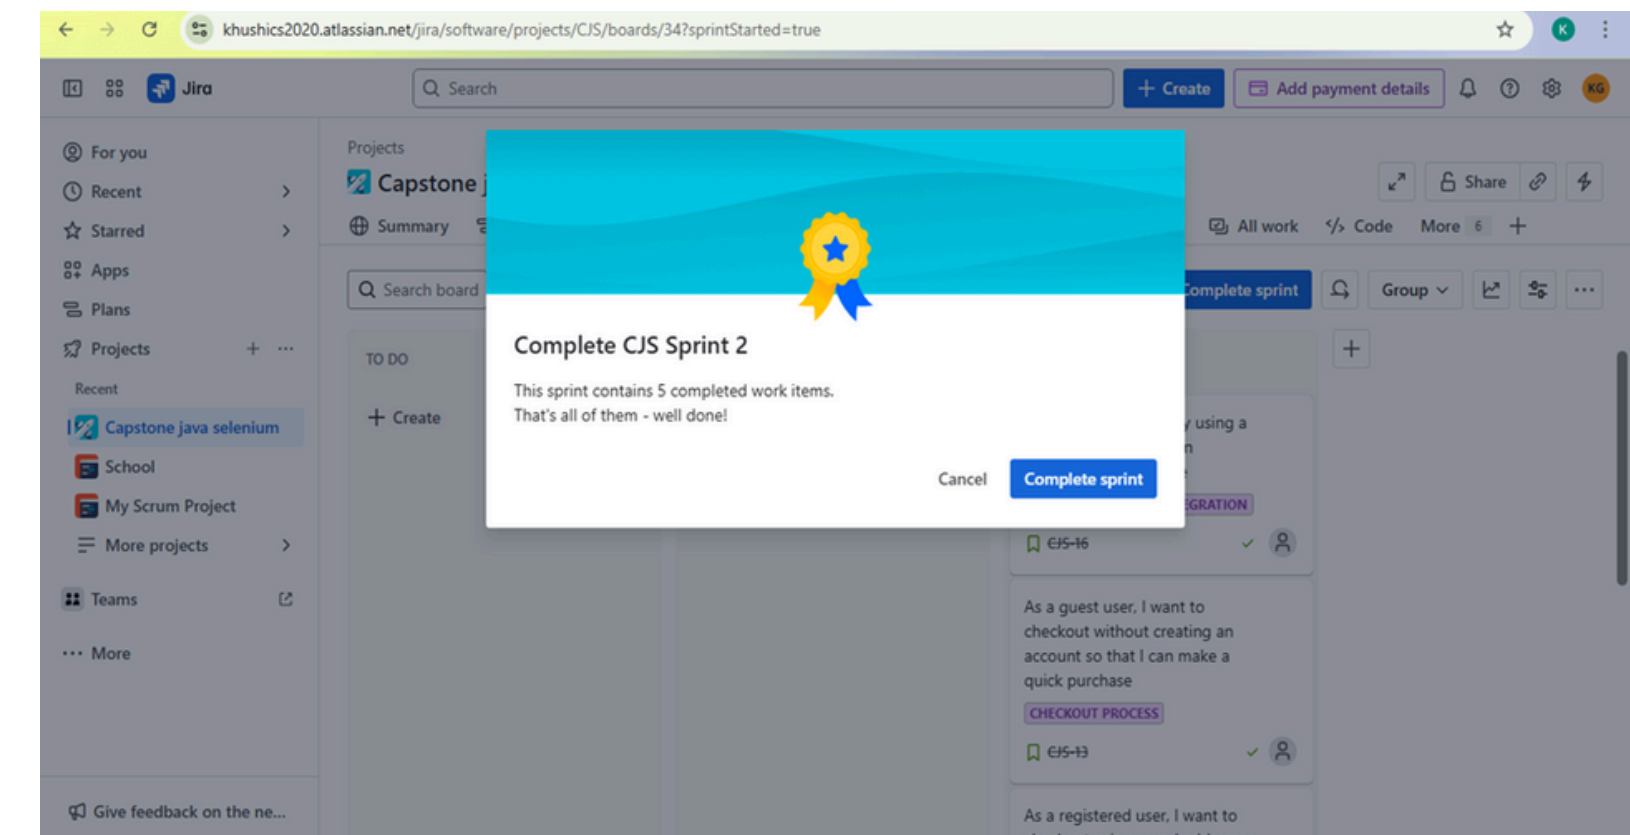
khushics2020.atlassian.net/jira/software/projects/CJS/boards/34?sprintStarted=true

K

Jira

Search

Create

Add payment details

KG

For you

Recent

Starred

Apps

Plans

Projects

Recent

Capstone java selenium

School

My Scrum Project

More projects

Teams

More

Give feedback on the ne...

Projects

Capstone j

Summary

Share

All work

Code

More 6

Search board

omplete sprint

Group

TO DO

Create

y using a

n

GRATION

CJS-16

As a guest user, I want to checkout without creating an account so that I can make a quick purchase

CHECKOUT PROCESS

CJS-13

As a registered user, I want to

Complete CJS Sprint 2

This sprint contains 5 completed work items.
That's all of them - well done!

Cancel

Complete sprint